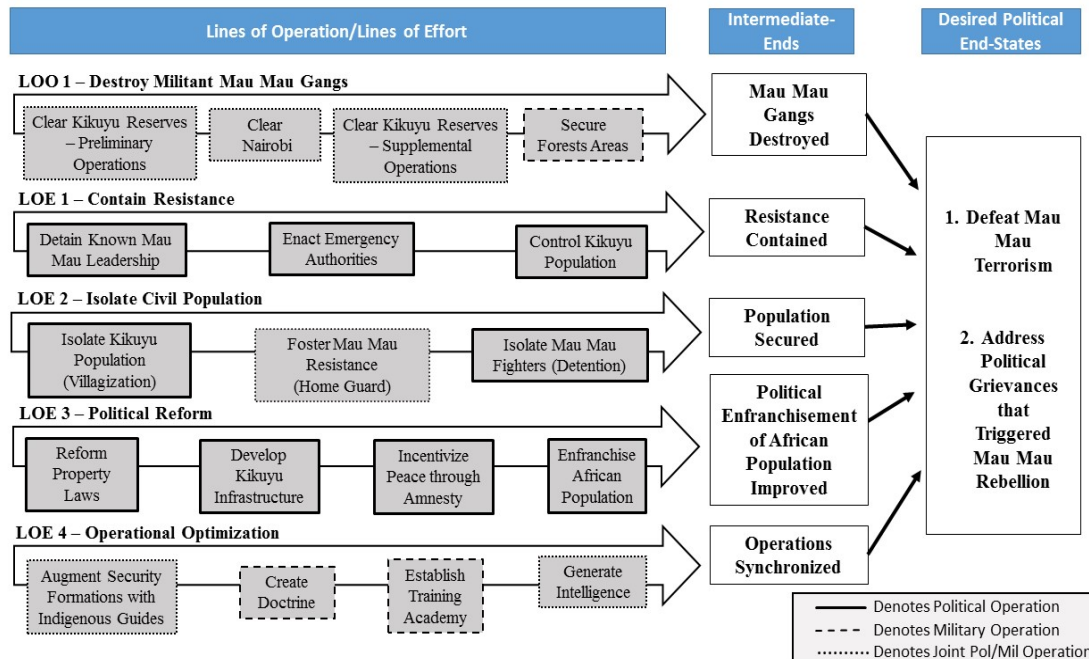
Lines of Operation/Lines of Effort

Intermediate-Ends

Desired Political End-States

LOO 1 – Destroy Militant Mau Mau Gangs

Clear Kikuyu Reserves – Preliminary Operations

Clear Nairobi

Clear Kikuyu Reserves – Supplemental Operations

Secure Forests Areas

Mau Mau Gangs Destroyed

LOE 1 – Contain Resistance

Detain Known Mau Mau Leadership

Enact Emergency Authorities

Control Kikuyu Population

Resistance Contained

LOE 2 – Isolate Civil Population

Isolate Kikuyu Population (Villagization)

Foster Mau Mau Resistance (Home Guard)

Isolate Mau Mau Fighters (Detention)

Population Secured

LOE 3 – Political Reform

Reform Property Laws

Develop Kikuyu Infrastructure

Incentivize Peace through Amnesty

Enfranchise African Population

Political Enfranchisement of African Population Improved

LOE 4 – Operational Optimization

Augment Security Formations with Indigenous Guides

Create Doctrine

Establish Training Academy

Generate Intelligence

Operations Synchronized

1. Defeat Mau Mau Terrorism

2. Address Political Grievances that Triggered Mau Mau Rebellion

Denotes Political Operation

Denotes Military Operation

Denotes Joint Pol/Mil Operation